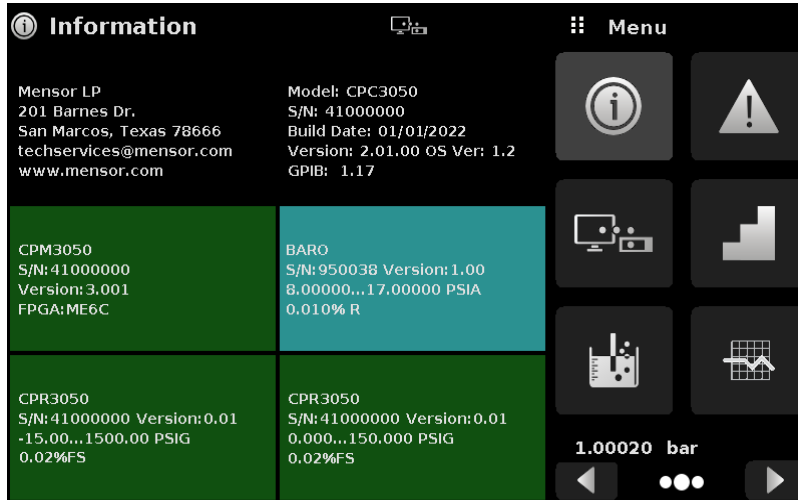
Information

Menu

Mensor LP
201 Barnes Dr.
San Marcos, Texas 78666
techservices@mensor.com
www.mensor.com

Model: CPC3050
S/N: 41000000
Build Date: 01/01/2022
Version: 2.01.00 OS Ver: 1.2
GPIB: 1.17

CPM3050
S/N:41000000
Version:3.001
FPGA:ME6C

BARO
S/N:950038 Version:1.00
8.00000...17.00000 PSIA
0.010% R

CPR3050
S/N:41000000 Version:0.01
-15.00...1500.00 PSIG
0.02%FS

CPR3050
S/N:41000000 Version:0.01
0.000...150.000 PSIG
0.02%FS

1.00020 bar